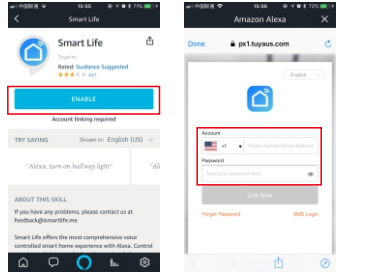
中国联通 15:55 71%

Smart Life

Smart Life
Tuya Inc.
Rated: Guidance Suggested
★★★☆☆ 481

ENABLE

Account linking required

TRY SAYING

Shown in: English (US)

"Alexa, turn on hallway light"

"Ale

ABOUT THIS SKILL

If you have any problems, please contact us at feedback@smartlife.me

Smart Life offers the most comprehensive voice controlled smart home experience with Alexa. Control

中国联通 15:56 71%

Amazon Alexa

Done

px1.tuyaus.com

English

Account

+1

Phone Number/Email Address

Password

Type your password here

Link Now

Forget Password

SMS Login